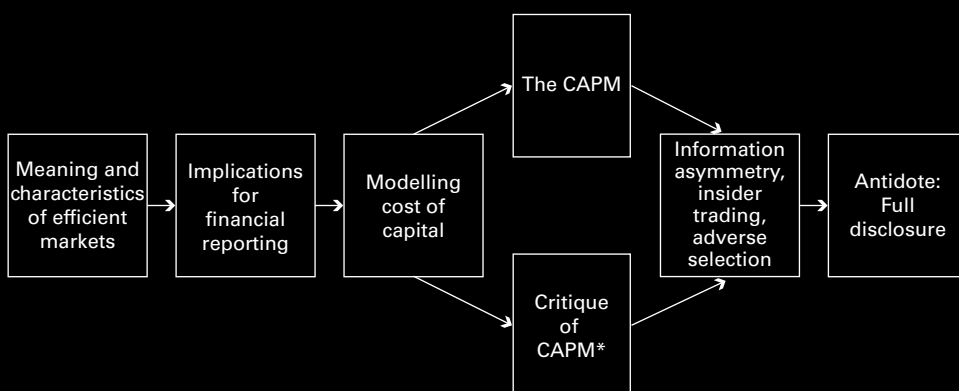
Meaning and characteristics of efficient markets

Implications for financial reporting

Modelling cost of capital

The CAPM

Critique of CAPM*

Information asymmetry, insider trading, adverse selection

Antidote: Full disclosure